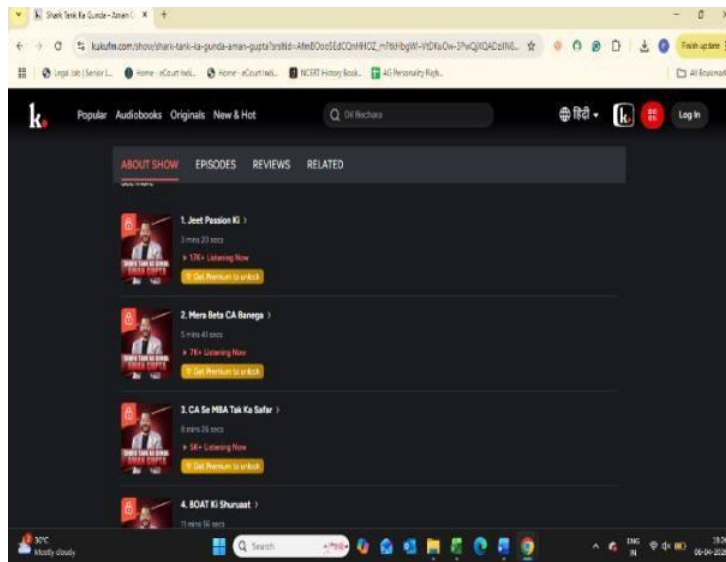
Shark Tank Ka Gunda - Aman G ×

kukufm.com/show/shark-tank-ka-gunda-aman-gupta?srsltid=AfmBOoo5EdCQnHHOZ_m?6tHbgW-VtDKuOw-3PwQjXQADzlN6...

Finish update

Legal Job | Senior L... Home - eCourt Indi... Home - eCourt Indi... NCERT History Book... AG Personality Righ...

All Bookmarks

k.

Popular Audiobooks Originals New & Hot

Dil Bechara

हिंदी

Log In

ABOUT SHOW EPISODES REVIEWS RELATED

1. Jeet Passion Ki >
3 mins 20 secs
176+ Listening Now
Get Premium to unlock

2. Mera Beta CA Banega >
5 mins 41 secs
7K+ Listening Now
Get Premium to unlock

3. CA Se MBA Tak Ka Safar >
8 mins 26 secs
5K+ Listening Now
Get Premium to unlock

4. BOAT Ki Shuruaat >
11 mins 56 secs

SHARK TANK KA GUNDA AMAN GUPTA

30°C
Mostly cloudy

Search

ENG
IN

19:2
06-04-202